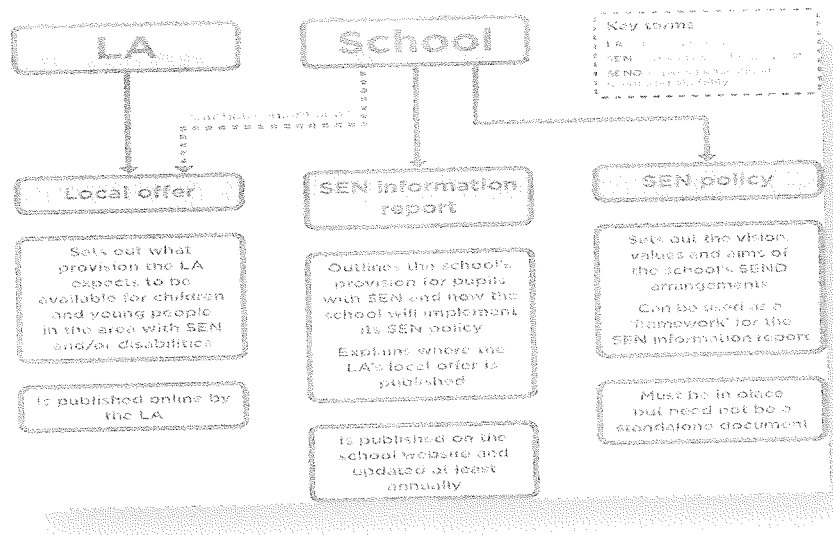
LA

School

Key terms
LA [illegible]
SEN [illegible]
SEND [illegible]

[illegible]

Local offer

SEN information report

SEN policy

Sets out what provision the LA expects to be available for children and young people in the area with SEN and/or disabilities

Outlines the school's provision for pupils with SEN and how the school will implement its SEN policy

Explains where the LA's local offer is published

Sets out the vision, values and aims of the school's SEND arrangements

Can be used as a 'framework' for the SEN information report

Is published online by the LA

Is published on the school website and updated at least annually

Must be in place but need not be a standalone document